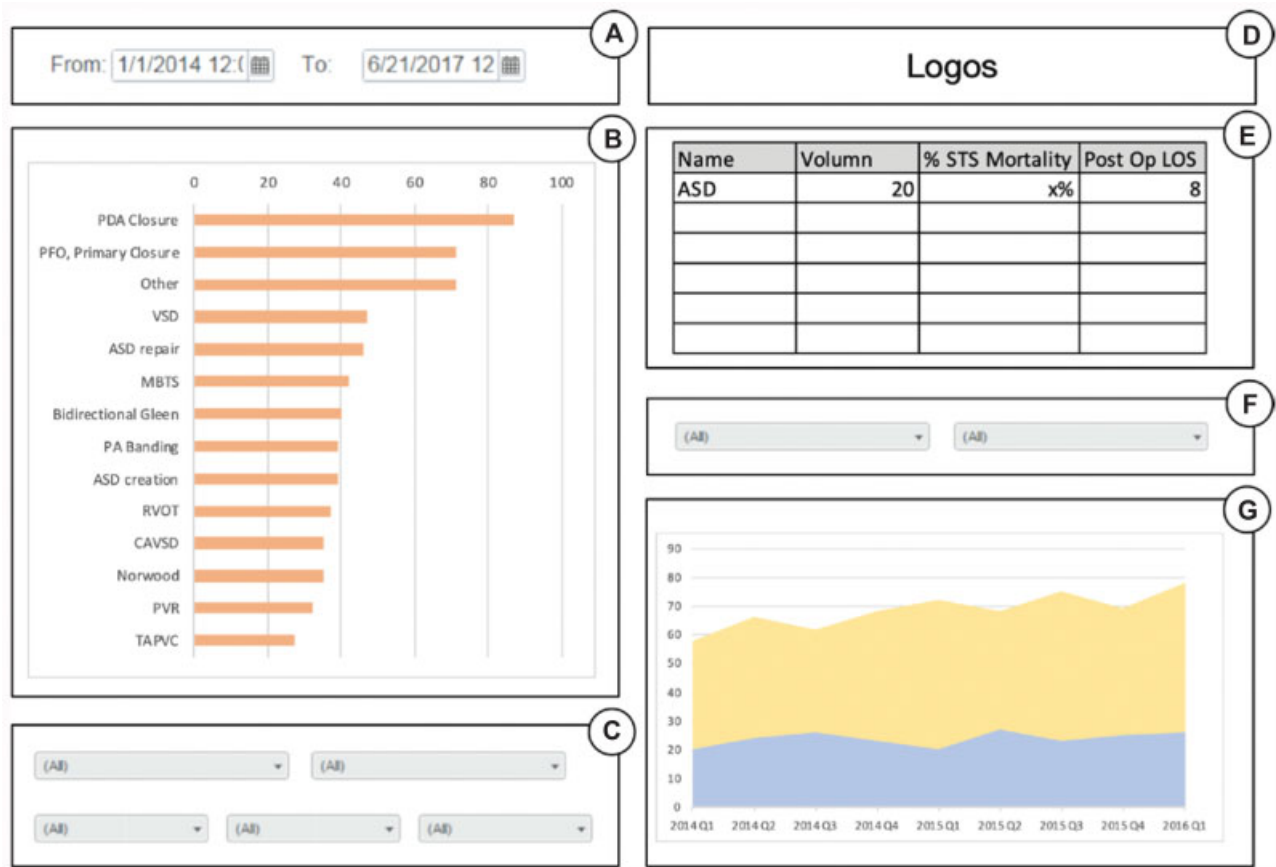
A

From: 1/1/2014 12:( To: 6/21/2017 12

B

0 20 40 60 80 100

PDA Closure
PFO, Primary Closure
Other
VSD
ASD repair
MBTS
Bidirectional Gleen
PA Banding
ASD creation
RVOT
CAVSD
Norwood
PVR
TAPVC

C

(All) (All)
(All) (All) (All)

D

Logos

E

| Name | Volumn | % STS Mortality | Post Op LOS |
|---|---|---|---|
| ASD | 20 | x% | 8 |
| | | | |
| | | | |
| | | | |
| | | | |
| | | | |

F

(All) (All)

G

90
80
70
60
50
40
30
20
10
0

2014 Q1 2014 Q2 2014 Q3 2014 Q4 2015 Q1 2015 Q2 2015 Q3 2015 Q4 2016 Q1